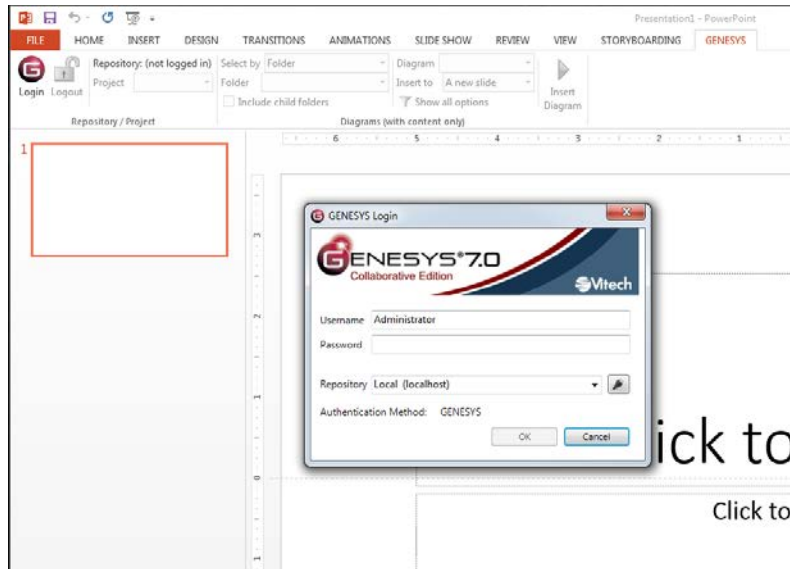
Presentation1 - PowerPoint

FILE HOME INSERT DESIGN TRANSITIONS ANIMATIONS SLIDE SHOW REVIEW VIEW STORYBOARDING GENESYS

Login Logout

Repository: (not logged in)
Project

Select by Folder
Folder
Include child folders

Diagram
Insert to A new slide
Show all options

Insert Diagram

Repository / Project

Diagrams (with content only)

6 5 4 3 2 1

1

3
2
1
0
1

GENESYS Login

GENESYS 7.0
Collaborative Edition
Vitech

Username Administrator
Password

Repository Local (localhost)

Authentication Method: GENESYS

OK Cancel

ick to

Click to